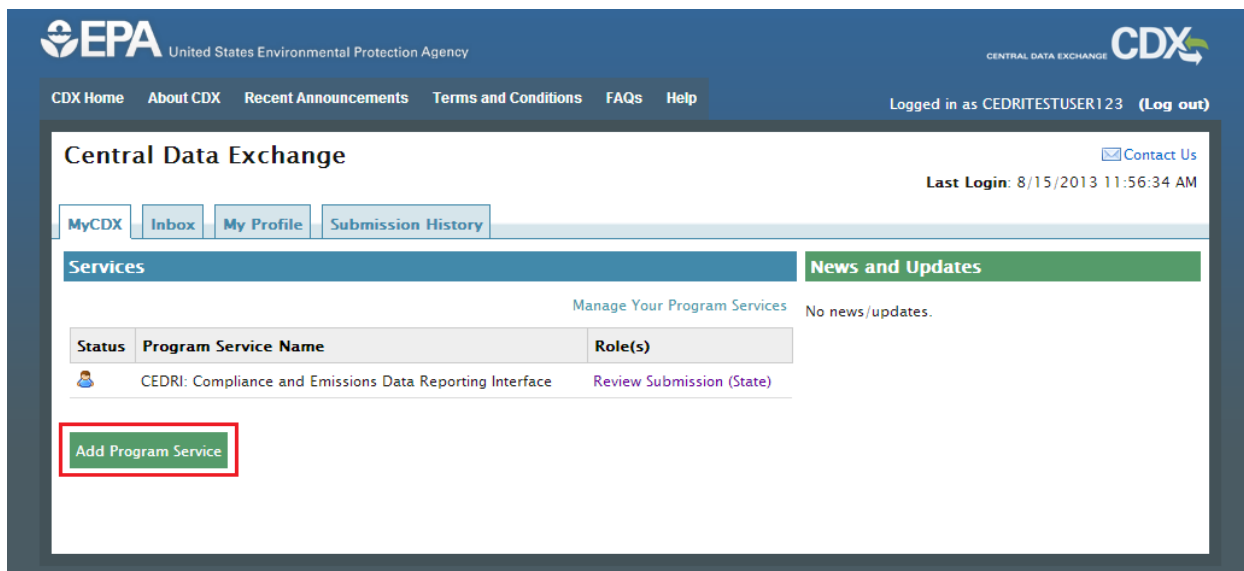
EPA United States Environmental Protection Agency

CENTRAL DATA EXCHANGE CDX

CDX Home About CDX Recent Announcements Terms and Conditions FAQs Help

Logged in as CEDRITESTUSER123 (Log out)

Central Data Exchange

Contact Us

Last Login: 8/15/2013 11:56:34 AM

MyCDX Inbox My Profile Submission History

Services

Manage Your Program Services

| Status | Program Service Name | Role(s) |
|---|---|---|
| | CEDRI: Compliance and Emissions Data Reporting Interface | Review Submission (State) |

Add Program Service

News and Updates

No news/updates.